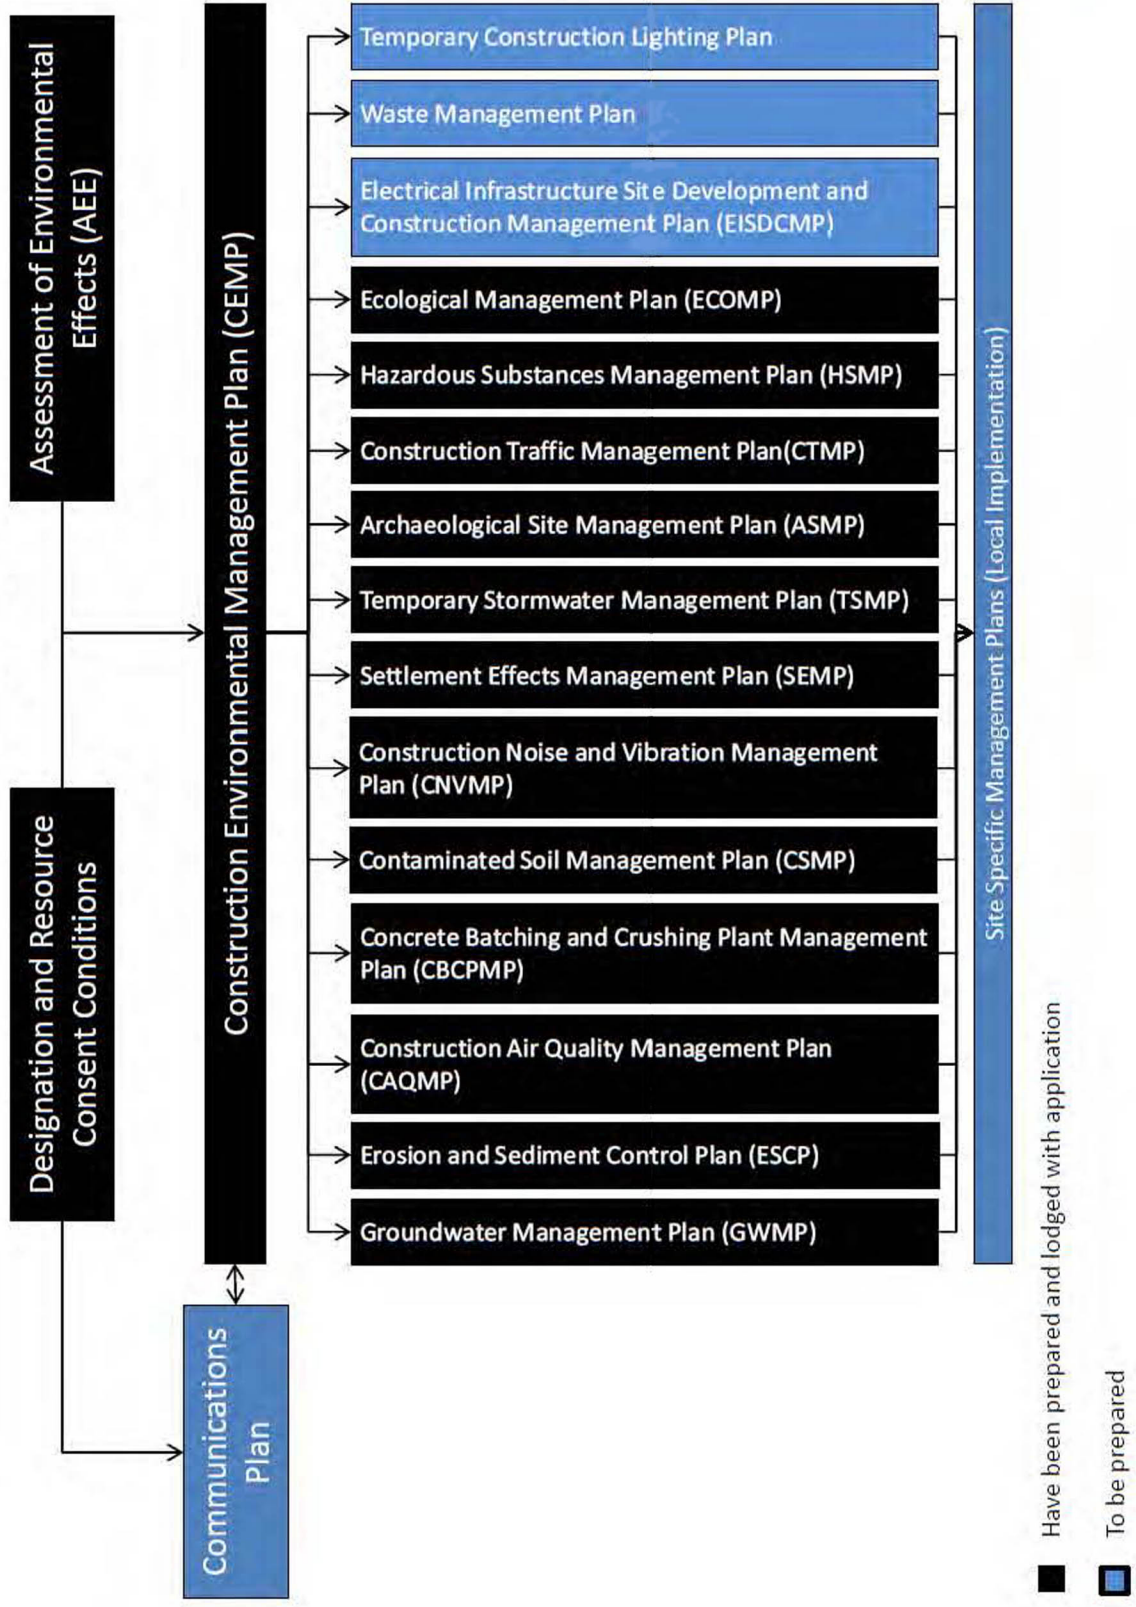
Assessment of Environmental Effects (AEE)

Designation and Resource Consent Conditions

Construction Environmental Management Plan (CEMP)

Communications Plan

Temporary Construction Lighting Plan

Waste Management Plan

Electrical Infrastructure Site Development and Construction Management Plan (EISDCMP)

Ecological Management Plan (ECOMP)

Hazardous Substances Management Plan (HSMP)

Construction Traffic Management Plan(CTMP)

Archaeological Site Management Plan (ASMP)

Temporary Stormwater Management Plan (TSMP)

Settlement Effects Management Plan (SEMP)

Construction Noise and Vibration Management Plan (CNVMP)

Contaminated Soil Management Plan (CSMP)

Concrete Batching and Crushing Plant Management Plan (CBCPMP)

Construction Air Quality Management Plan (CAQMP)

Erosion and Sediment Control Plan (ESCP)

Groundwater Management Plan (GWMP)

Site Specific Management Plans (Local Implementation)

Have been prepared and lodged with application

To be prepared